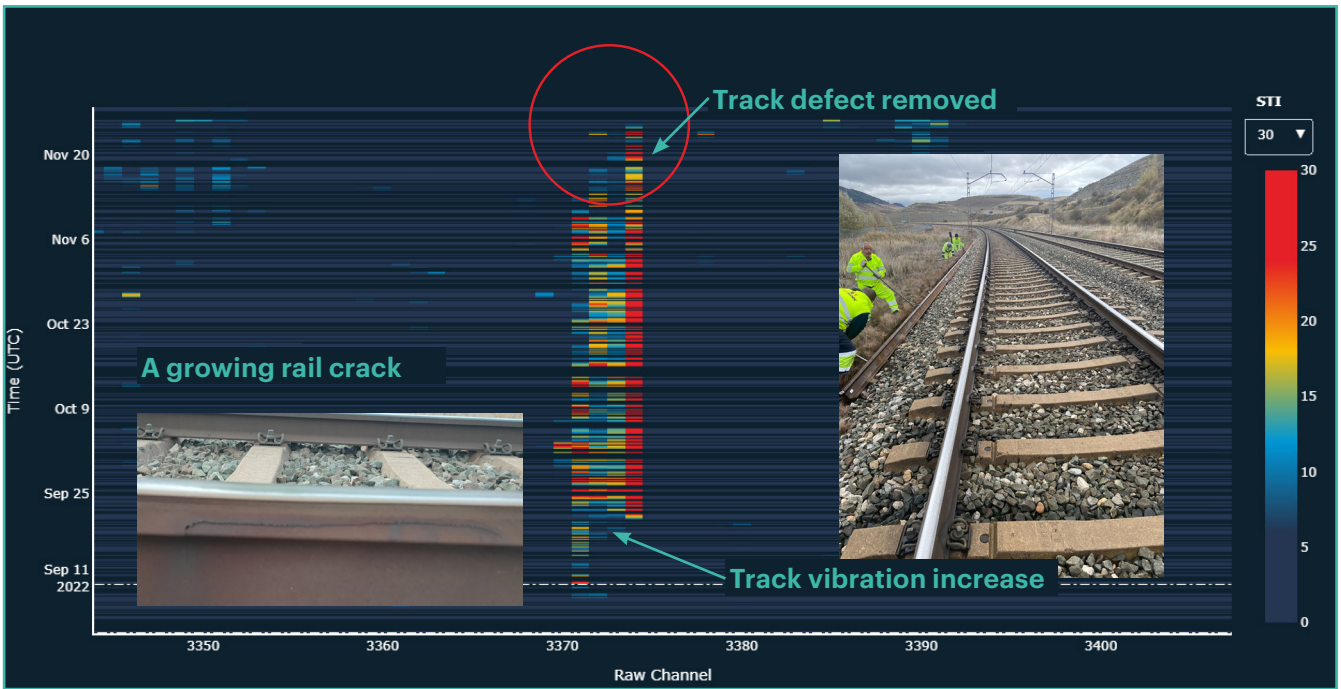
Track defect removed

STI

30

Nov 20

Nov 6

Oct 23

Oct 9

Sep 25

Sep 11
2022

Time (UTC)

A growing rail crack

Track vibration increase

30
25
20
15
10
5
0

3350
3360
3370
3380
3390
3400

Raw Channel